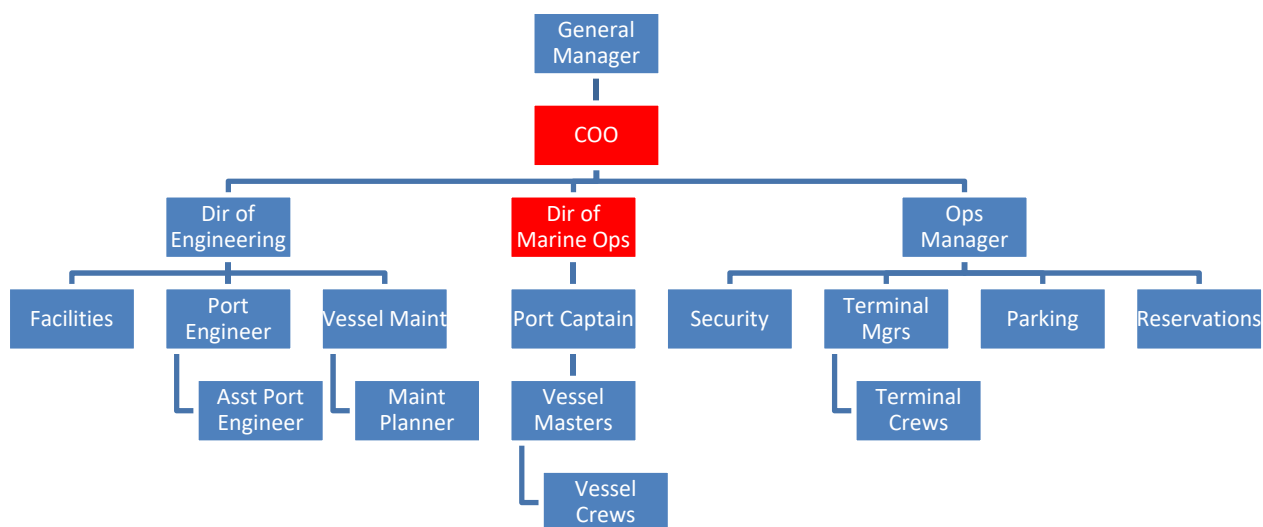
General Manager

COO

Dir of Engineering

Dir of Marine Ops

Ops Manager

Facilities

Port Engineer

Vessel Maint

Port Captain

Security

Terminal Mgrs

Parking

Reservations

Asst Port Engineer

Maint Planner

Vessel Masters

Terminal Crews

Vessel Crews